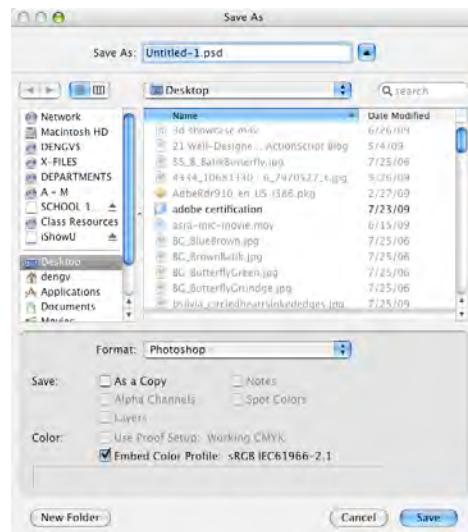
Save As

Save As: Untitled-1.psd

Desktop

Q search

Network
Macintosh HD
DENGVS
X-FILES
DEPARTMENTS
A – M
SCHOOL 1
Class Resources
iShowU
Desktop
dengv
Applications
Documents
Movies

| Name | Date Modified |
|---|---|
| 3d showcase.m4v | 6/26/09 |
| 21 Well-Designe... ActionScript Blog | 5/4/09 |
| 55_8_BatikButterfly.jpg | 7/25/06 |
| 4434_10681140...6_7470527_n.jpg | 5/26/09 |
| AdbeRdr910_en_US_i386.pkg | 2/27/09 |
| adobe certification | 7/23/09 |
| asra-mic-movie.mov | 6/15/09 |
| BC_BlueBrown.jpg | 7/25/06 |
| BC_BrownBatik.jpg | 7/25/06 |
| BC_ButterflyGreen.jpg | 7/25/06 |
| BC_ButterflyGrundge.jpg | 7/25/06 |
| bsilvia_circledheartslinkededges.jpg | 7/25/09 |

Format: Photoshop

Save: As a Copy
Notes
Alpha Channels
Spot Colors
Layers

Color: Use Proof Setup: Working CMYK
Embed Color Profile: sRGB IEC61966-2.1

New Folder
Cancel
Save